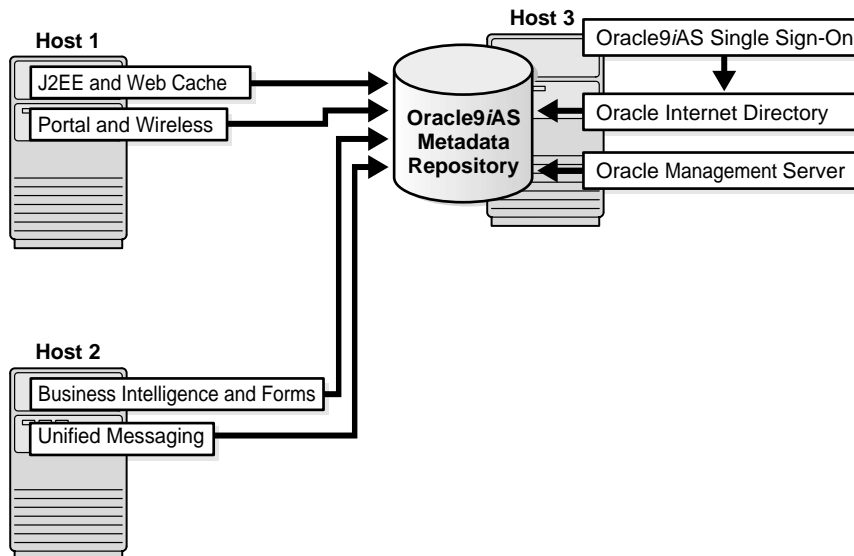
Host 1

J2EE and Web Cache

Portal and Wireless

Host 3

Oracle9*i*AS Single Sign-On

Oracle9*i*AS Metadata Repository

Oracle Internet Directory

Oracle Management Server

Host 2

Business Intelligence and Forms

Unified Messaging